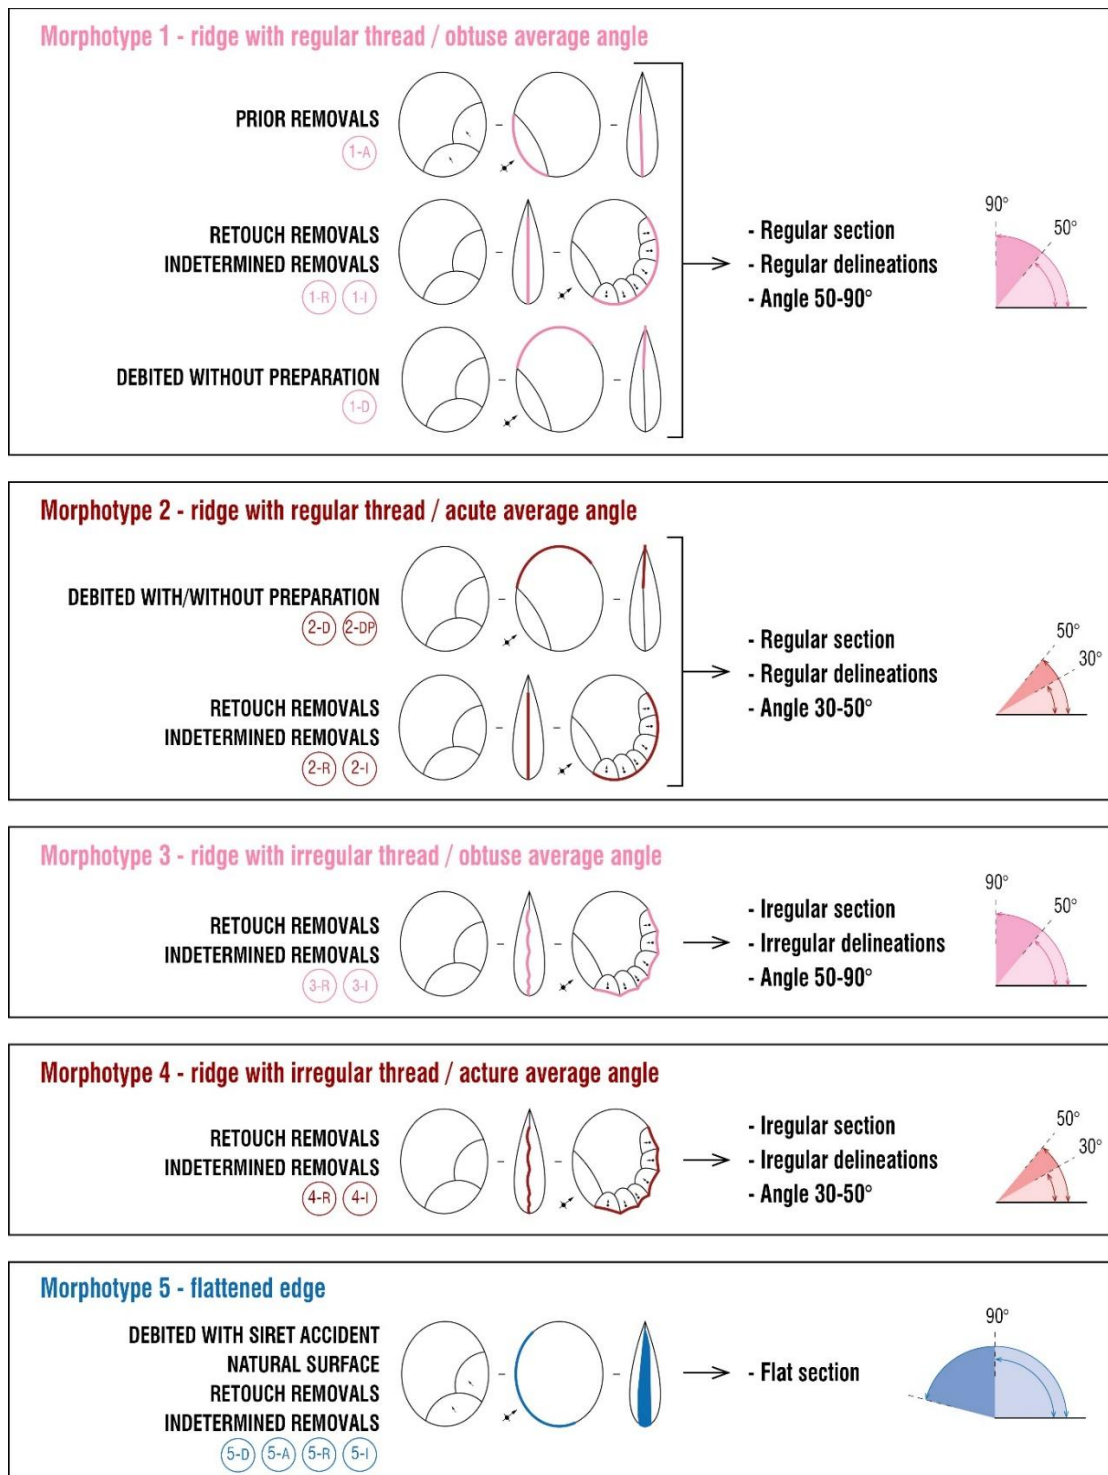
Morphotype 1 - ridge with regular thread / obtuse average angle

PRIOR REMOVALS
1-A

RETOUCH REMOVALS
INDETERMINED REMOVALS
1-R 1-I

DEBITED WITHOUT PREPARATION
1-D

- Regular section
- Regular delineations
- Angle 50-90°

90°
50°

Morphotype 2 - ridge with regular thread / acute average angle

DEBITED WITH/WITHOUT PREPARATION
2-D 2-DP

RETOUCH REMOVALS
INDETERMINED REMOVALS
2-R 2-I

- Regular section
- Regular delineations
- Angle 30-50°

50°
30°

Morphotype 3 - ridge with irregular thread / obtuse average angle

RETOUCH REMOVALS
INDETERMINED REMOVALS
3-R 3-I

- Iregular section
- Irregular delineations
- Angle 50-90°

90°
50°

Morphotype 4 - ridge with irregular thread / acture average angle

RETOUCH REMOVALS
INDETERMINED REMOVALS
4-R 4-I

- Iregular section
- Iregular delineations
- Angle 30-50°

50°
30°

Morphotype 5 - flattened edge

DEBITED WITH SIRET ACCIDENT
NATURAL SURFACE
RETOUCH REMOVALS
INDETERMINED REMOVALS
5-D 5-A 5-R 5-I

- Flat section

90°